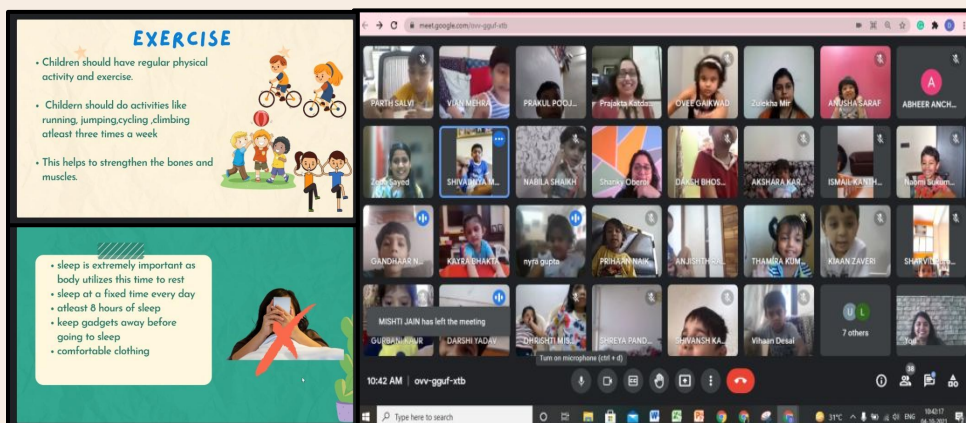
EXERCISE

• Children should have regular physical activity and exercise.

• Childern should do activities like running, jumping,cycling ,climbing atleast three times a week

• This helps to strengthen the bones and muscles.

• sleep is extremely important as body utilizes this time to rest
• sleep at a fixed time every day
• atleast 8 hours of sleep
• keep gadgets away before going to sleep
• comfortable clothing

meet.google.com/ovv-gguf-xtb

PARTH SALVI
VIAN MEHRA
PRAKUL POOJ...
Prajakta Katdar...
OVEE GAIKWAD
Zulekha Mir
ANUSHA SARAF
A
ABHEER ANCH...
Zara Sayed
SHIVANYA M...
NABILA SHAIKH
Shanky Oberoi
DAKSH BHOS...
AKSHARA KAR...
ISMAIL KANCH...
Naomi Sukum...
GANDHAAR N...
KAYRA BHAKTA
nyra gupta
PRIHAAN NAIK
ANJISHTHA...
THAMIRA KUM...
KIAAN ZAVERI
SHARVIL...
MISHTI JAIN has left the meeting
GURBANI KAUR
DARSHI YADAV
DHRISHTI MIS...
SHREYA PAND...
SHIVANSH KA...
Vihaan Desai
U L
7 others
You
Turn on microphone (ctrl + d)

10:42 AM | ovv-gguf-xtb

Type here to search
31°C ENG 10:42:17